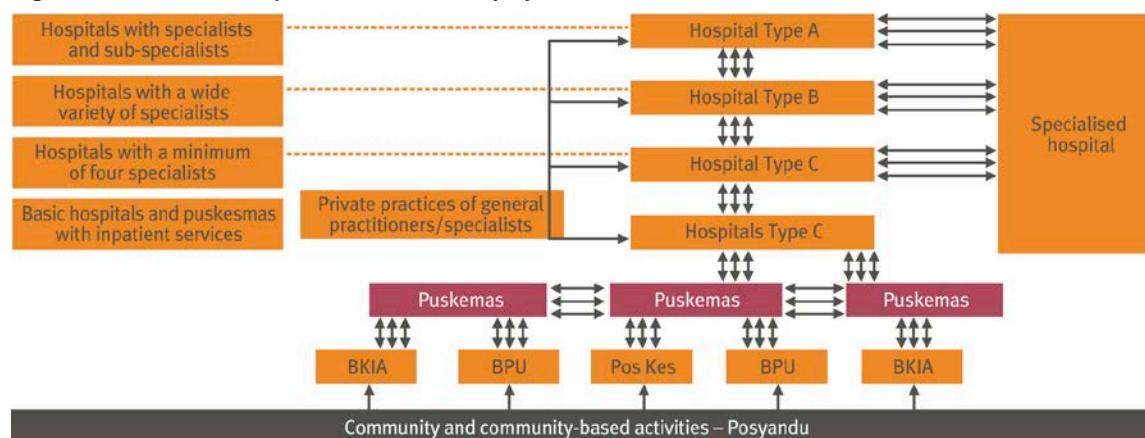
Hospitals with specialists and sub-specialists

Hospitals with a wide variety of specialists

Hospitals with a minimum of four specialists

Basic hospitals and puskesmas with inpatient services

Private practices of general practitioners/specialists

Hospital Type A

Hospital Type B

Hospital Type C

Hospitals Type C

Specialised hospital

Puskemas

Puskemas

Puskemas

BKIA

BPU

Pos Kes

BPU

BKIA

Community and community-based activities – Posyandu